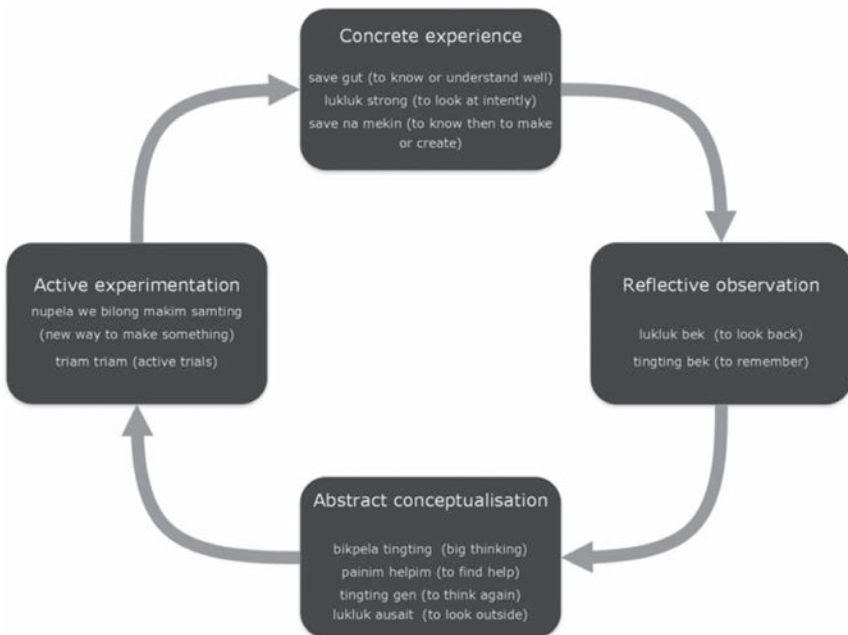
Concrete experience

save gut (to know or understand well)
lukluk strong (to look at intently)
save na mekin (to know then to make or create)

Reflective observation

lukluk bek (to look back)
tingting bek (to remember)

Abstract conceptualisation

bikpela tingting (big thinking)
painim helpim (to find help)
tingting gen (to think again)
lukluk ausait (to look outside)

Active experimentation

nupela we bilong makim samting (new way to make something)
triam triam (active trials)